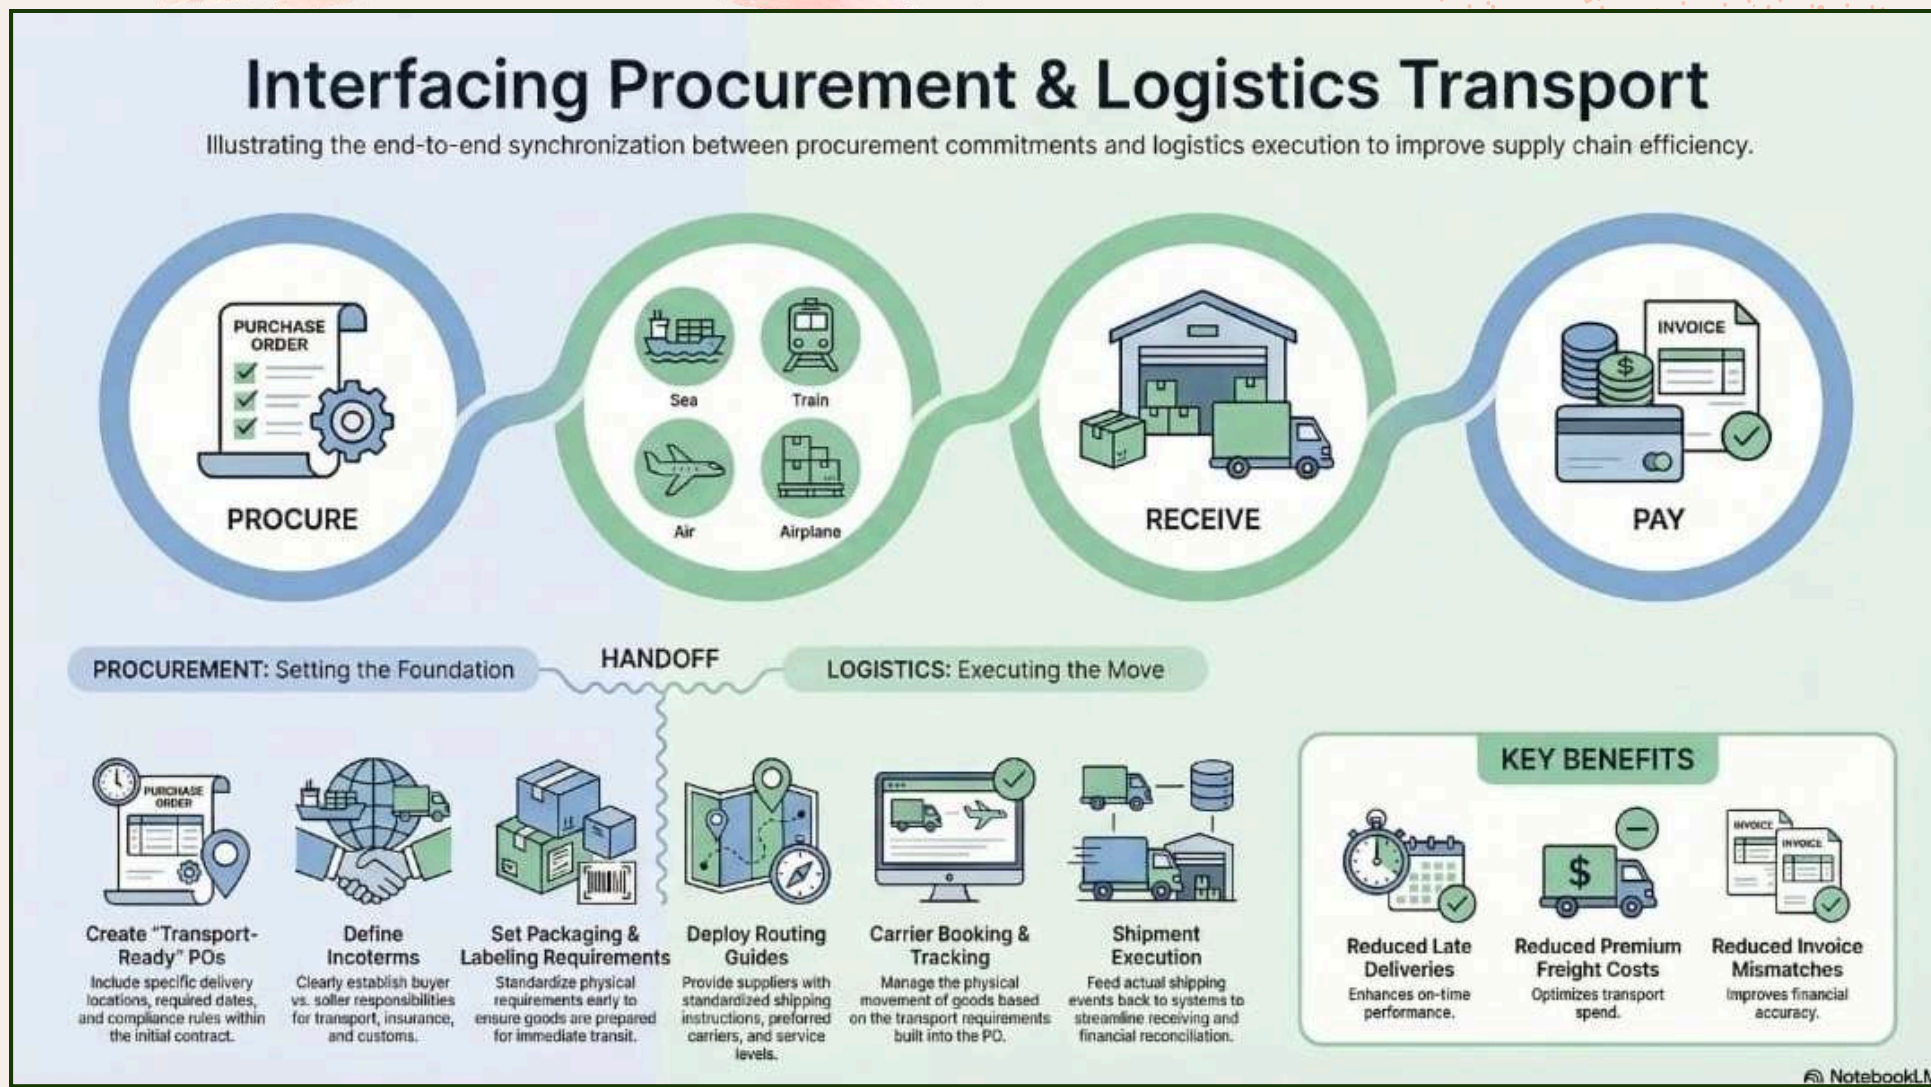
# Interfacing Procurement & Logistics Transport

Illustrating the end-to-end synchronization between procurement commitments and logistics execution to improve supply chain efficiency.

PURCHASE ORDER

PROCURE

Sea

Train

Air

Airplane

RECEIVE

INVOICE

$

PAY

PROCUREMENT: Setting the Foundation

HANDOFF

LOGISTICS: Executing the Move

PURCHASE ORDER

Create "Transport-Ready" POs
Include specific delivery locations, required dates, and compliance rules within the initial contract.

Define Incoterms
Clearly establish buyer vs. seller responsibilities for transport, insurance, and customs.

Set Packaging & Labeling Requirements
Standardize physical requirements early to ensure goods are prepared for immediate transit.

Deploy Routing Guides
Provide suppliers with standardized shipping instructions, preferred carriers, and service levels.

Carrier Booking & Tracking
Manage the physical movement of goods based on the transport requirements built into the PO.

Shipment Execution
Feed actual shipping events back to systems to streamline receiving and financial reconciliation.

KEY BENEFITS

Reduced Late Deliveries
Enhances on-time performance.

$

Reduced Premium Freight Costs
Optimizes transport spend.

INVOICE

INVOICE

Reduced Invoice Mismatches
Improves financial accuracy.

NotebookL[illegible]